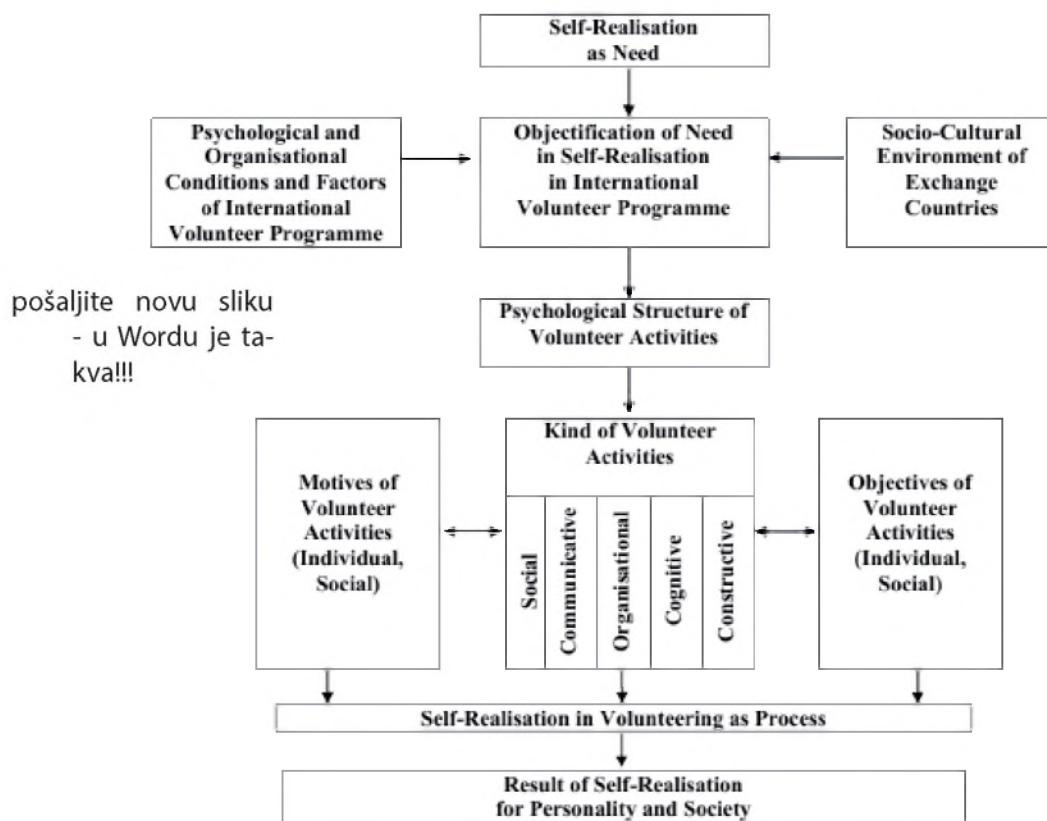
Self-Realisation as Need

Psychological and Organisational Conditions and Factors of International Volunteer Programme

Objectification of Need in Self-Realisation in International Volunteer Programme

Socio-Cultural Environment of Exchange Countries

pošaljite novu sliku - u Wordu je takva!!!

Psychological Structure of Volunteer Activities

Motives of Volunteer Activities (Individual, Social)

Kind of Volunteer Activities

Social

Communicative

Organisational

Cognitive

Constructive

Objectives of Volunteer Activities (Individual, Social)

Self-Realisation in Volunteering as Process

Result of Self-Realisation for Personality and Society